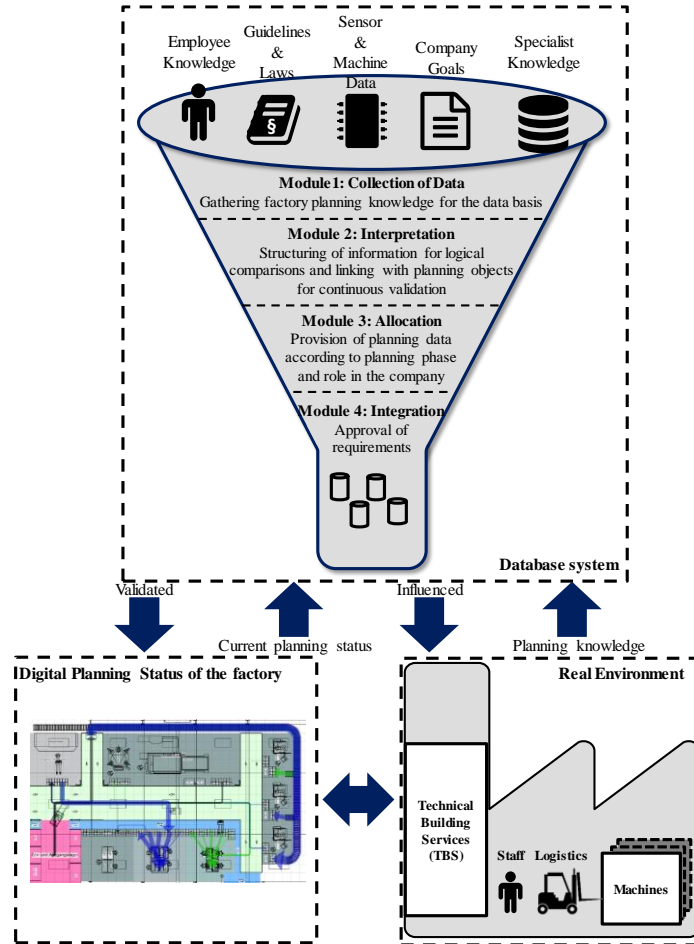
Employee Knowledge

Guidelines & Laws

Sensor & Machine Data

Company Goals

Specialist Knowledge

Module 1: Collection of Data
Gathering factory planning knowledge for the data basis

Module 2: Interpretation
Structuring of information for logical comparisons and linking with planning objects for continuous validation

Module 3: Allocation
Provision of planning data according to planning phase and role in the company

Module 4: Integration
Approval of requirements

Database system

Validated

Current planning status

Influenced

Planning knowledge

Digital Planning Status of the factory

Real Environment

Technical Building Services (TBS)

Staff

Logistics

Machines